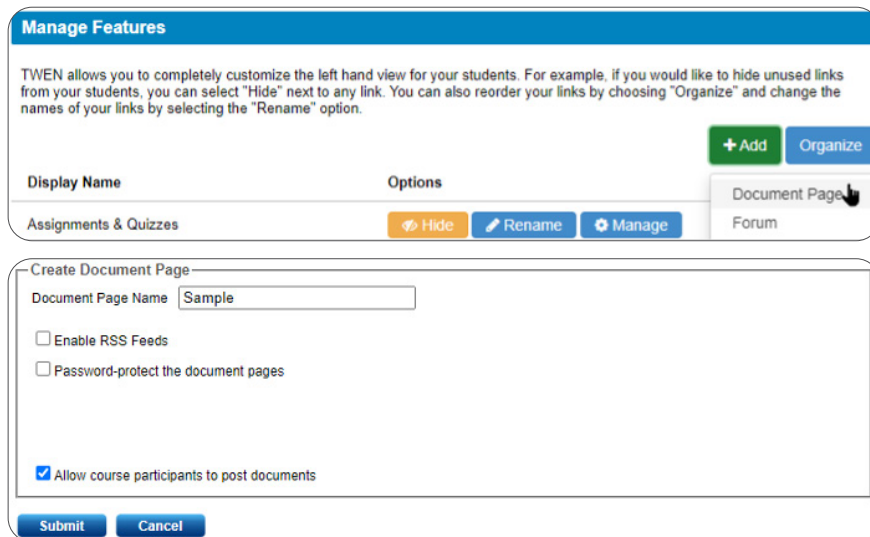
Manage Features

TWEN allows you to completely customize the left hand view for your students. For example, if you would like to hide unused links from your students, you can select "Hide" next to any link. You can also reorder your links by choosing "Organize" and change the names of your links by selecting the "Rename" option.

+ Add

Organize

| Display Name | Options |
|---|---|
| Assignments & Quizzes | Hide  Rename  Manage |

Document Page

Forum

Create Document Page

Document Page Name Sample

Enable RSS Feeds

Password-protect the document pages

Allow course participants to post documents

Submit

Cancel